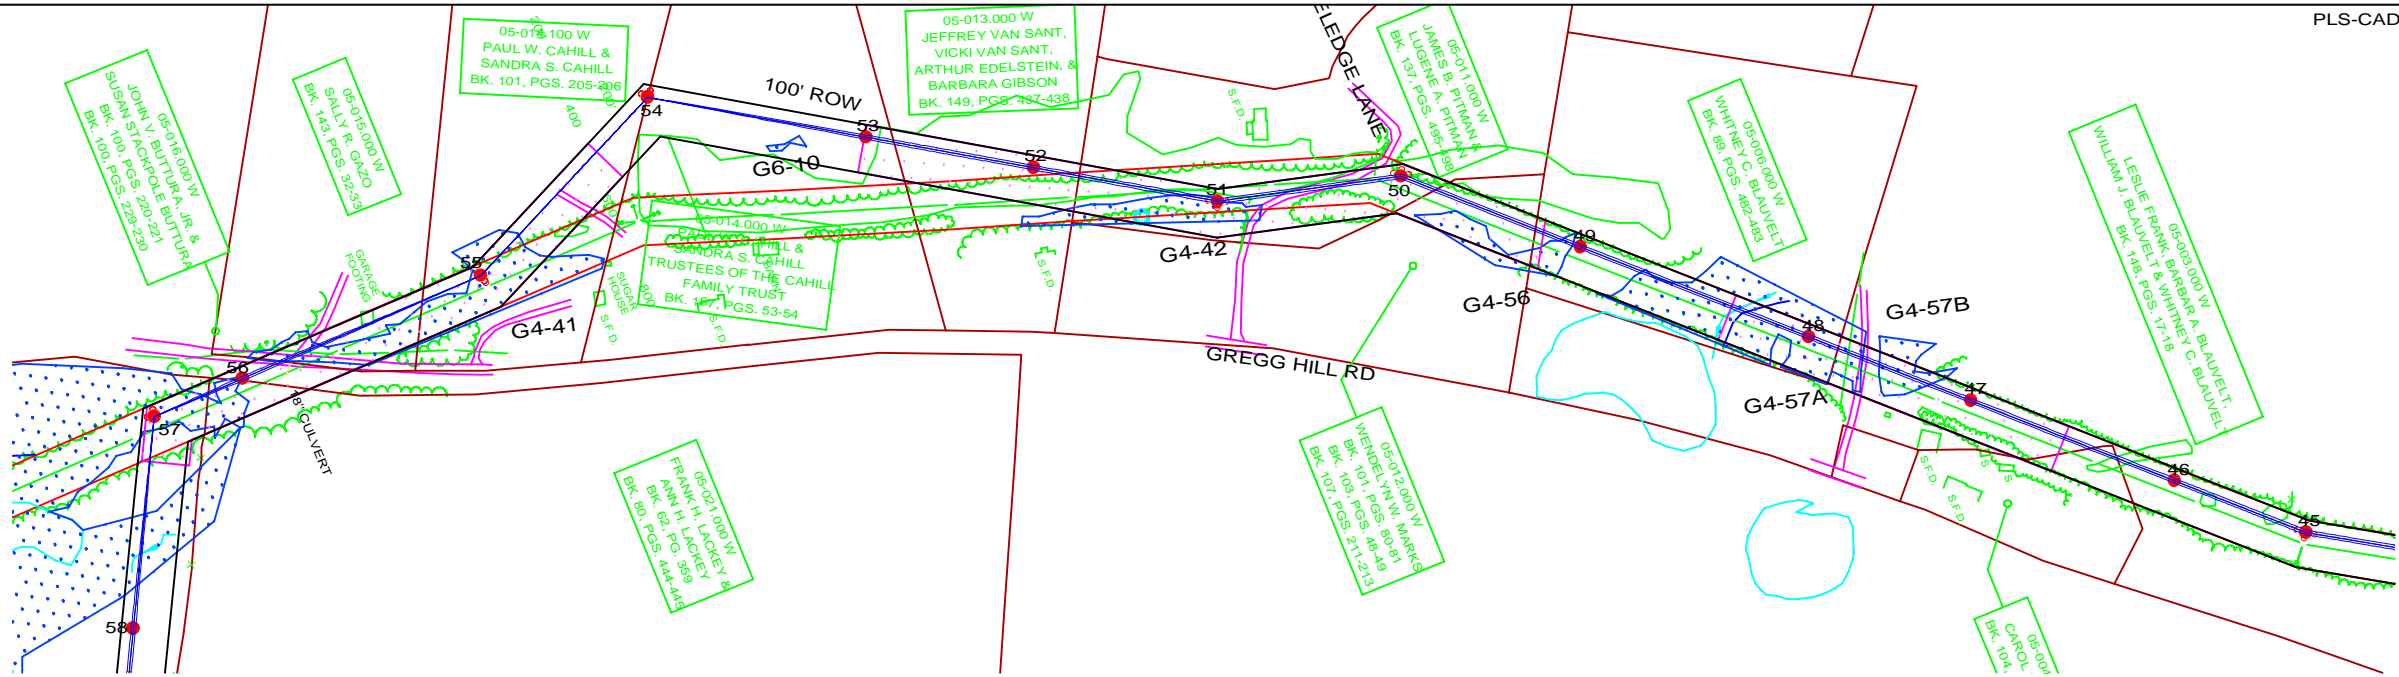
PLS-CAD

05-016.000 W
JOHN V. BUTTURA, JR. &
SUSAN STACKPOLE BUTTURA
BK. 100, PGS. 220-221
BK. 100, PGS. 228-230

05-015.000 W
SALLY R. GAZO
BK. 143, PGS. 32-33

05-015.100 W
PAUL W. CAHILL &
SANDRA S. CAHILL
BK. 101, PGS. 205-206

05-013.000 W
JEFFREY VAN SANT,
VICKI VAN SANT,
ARTHUR EDELSTEIN, &
BARBARA GIBSON
BK. 149, PGS. 437-438

ELEDGE LANE

05-011.000 W
JAMES B. PITMAN &
LUGENE A. PITMAN
BK. 137, PGS. 499-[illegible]

05-006.000 W
WHITNEY C. BLAUVELT
BK. 89, PGS. 482-483

05-003.000 W
LESLIE FRANK, BARBARA A. BLAUVELT,
WILLIAM J. BLAUVELT & WHITNEY C. BLAUVELT
BK. 148, PGS. 17-18

100' ROW

54
53
52
51
50
49
48
47
46
45
55
56
57
58

G6-10
G4-42
G4-41
G4-56
G4-57B
G4-57A

05-014.000 W
PAUL W. CAHILL &
SANDRA S. CAHILL
TRUSTEES OF THE CAHILL
FAMILY TRUST
BK. 187, PGS. 53-54

GARAGE FOOTING
SUGAR HOUSE
S.F.D.
S.F.D.
S.F.D.
S.F.D.
S.F.D.
S.F.D.

400
400
800

8" CULVERT

GREGG HILL RD

05-021.000 W
FRANK H. LACKEY &
ANN H. LACKEY
BK. 62, PG. 359
BK. 80, PGS. 444-445

05-012.000 W
WENDELYN W. MARKS
BK. 101, PGS. 80-81
BK. 103, PGS. 48-49
BK. 107, PGS. 211-213

05-004
CAROL
BK. 104